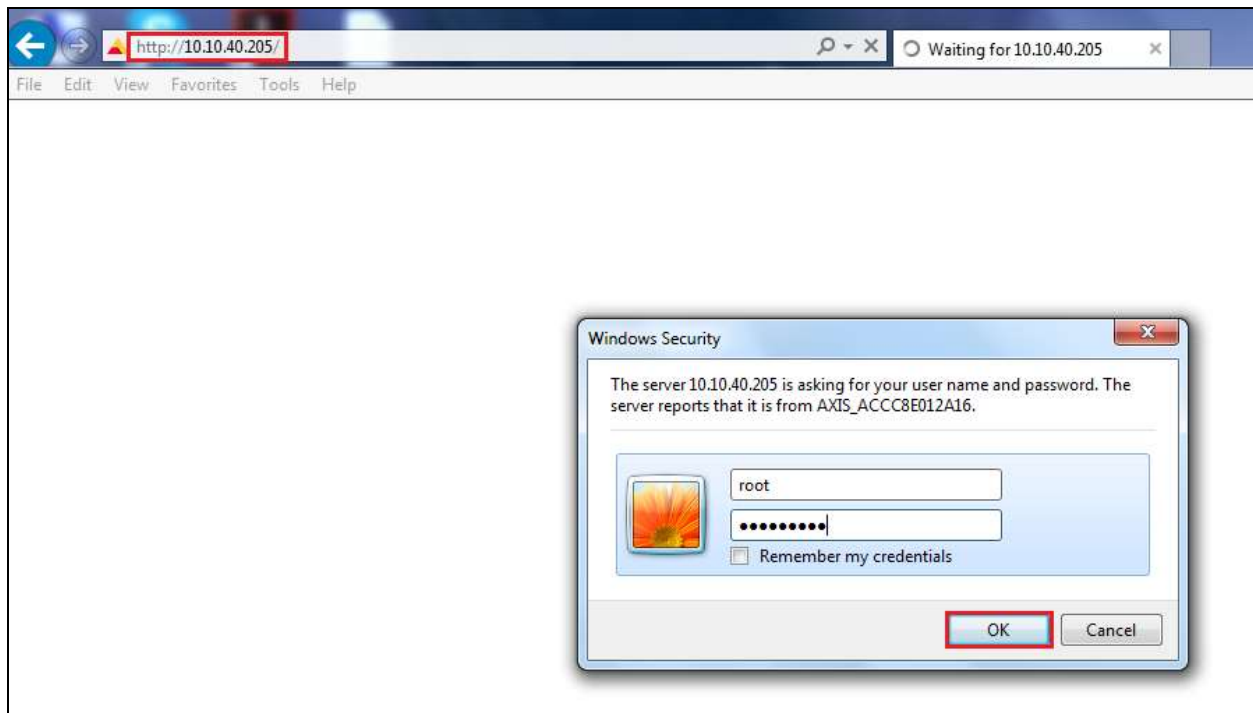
http://10.10.40.205/

Waiting for 10.10.40.205

File Edit View Favorites Tools Help

Windows Security

The server 10.10.40.205 is asking for your user name and password. The server reports that it is from AXIS_ACCC8E012A16.

root

•••••••••

Remember my credentials

OK

Cancel